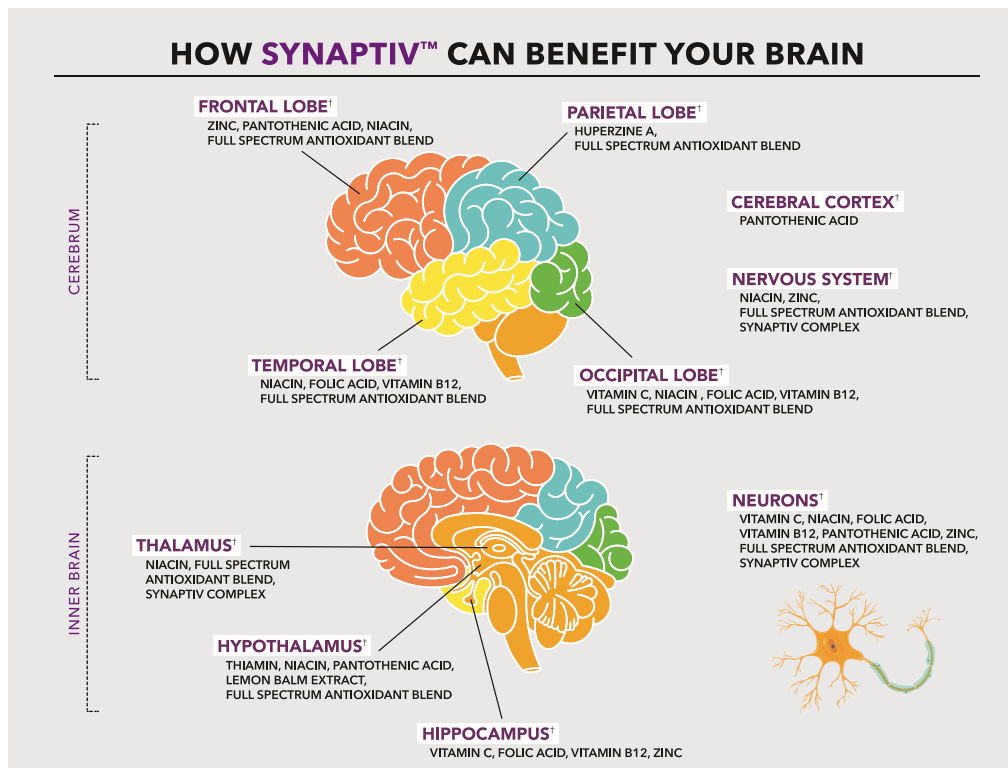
HOW SYNAPTIV™ CAN BENEFIT YOUR BRAIN

CEREBRUM

FRONTAL LOBE†
ZINC, PANTOTHENIC ACID, NIACIN, FULL SPECTRUM ANTIOXIDANT BLEND

PARIETAL LOBE†
HUPERZINE A, FULL SPECTRUM ANTIOXIDANT BLEND

CEREBRAL CORTEX†
PANTOTHENIC ACID

NERVOUS SYSTEM†
NIACIN, ZINC, FULL SPECTRUM ANTIOXIDANT BLEND, SYNAPTIV COMPLEX

TEMPORAL LOBE†
NIACIN, FOLIC ACID, VITAMIN B12, FULL SPECTRUM ANTIOXIDANT BLEND

OCCIPITAL LOBE†
VITAMIN C, NIACIN , FOLIC ACID, VITAMIN B12, FULL SPECTRUM ANTIOXIDANT BLEND

INNER BRAIN

NEURONS†
VITAMIN C, NIACIN, FOLIC ACID, VITAMIN B12, PANTOTHENIC ACID, ZINC, FULL SPECTRUM ANTIOXIDANT BLEND, SYNAPTIV COMPLEX

THALAMUS†
NIACIN, FULL SPECTRUM ANTIOXIDANT BLEND, SYNAPTIV COMPLEX

HYPOTHALAMUS†
THIAMIN, NIACIN, PANTOTHENIC ACID, LEMON BALM EXTRACT, FULL SPECTRUM ANTIOXIDANT BLEND

HIPPOCAMPUS†
VITAMIN C, FOLIC ACID, VITAMIN B12, ZINC